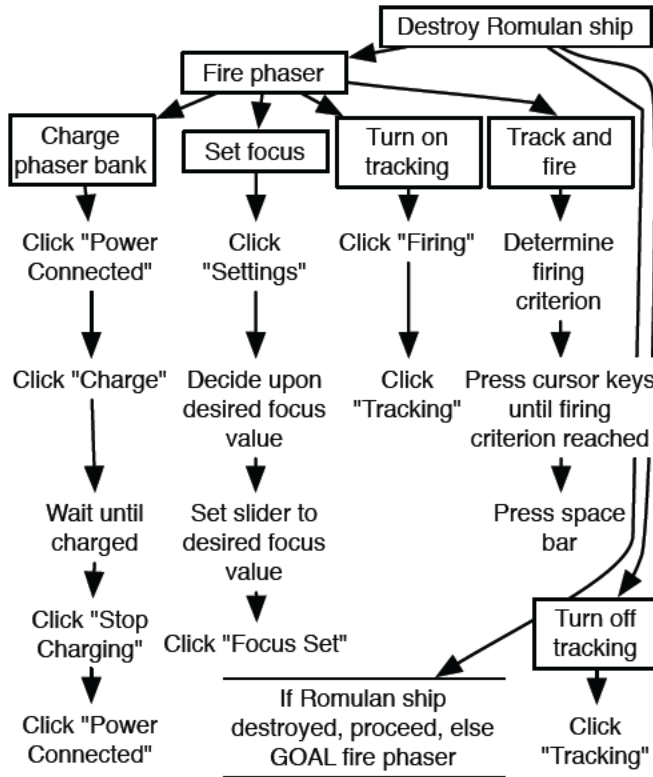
Destroy Romulan ship

Fire phaser

Charge phaser bank

Set focus

Turn on tracking

Track and fire

Click "Power Connected"

Click "Charge"

Wait until charged

Click "Stop Charging"

Click "Power Connected"

Click "Settings"

Decide upon desired focus value

Set slider to desired focus value

Click "Focus Set"

Click "Firing"

Click "Tracking"

Determine firing criterion

Press cursor keys until firing criterion reached

Press space bar

Turn off tracking

Click "Tracking"

If Romulan ship destroyed, proceed, else GOAL fire phaser